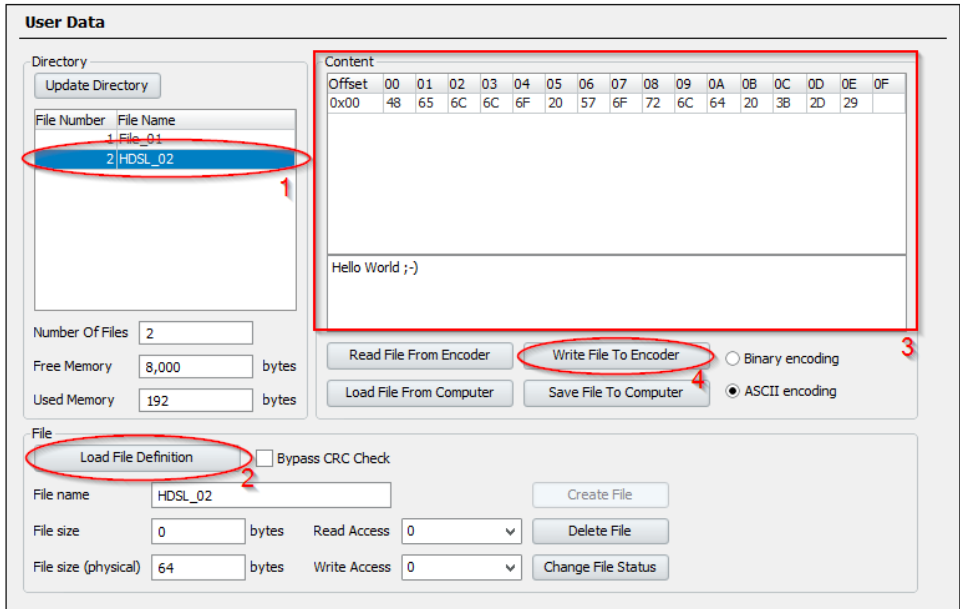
User Data

Directory

Update Directory

| File Number | File Name |
|---|---|
| 1 | File_01 |
| 2 | HDSL_02 |

1

Number Of Files 2

Free Memory 8,000 bytes

Used Memory 192 bytes

Content

| Offset | 00 | 01 | 02 | 03 | 04 | 05 | 06 | 07 | 08 | 09 | 0A | 0B | 0C | 0D | 0E | 0F |
|---|---|---|---|---|---|---|---|---|---|---|---|---|---|---|---|---|
| 0x00 | 48 | 65 | 6C | 6C | 6F | 20 | 57 | 6F | 72 | 6C | 64 | 20 | 3B | 2D | 29 | |

Hello World ;-)

3

Read File From Encoder

Write File To Encoder

Binary encoding

4

Load File From Computer

Save File To Computer

ASCII encoding

File

Load File Definition

Bypass CRC Check

2

File name HDSL_02

Create File

File size 0 bytes

Read Access 0

Delete File

File size (physical) 64 bytes

Write Access 0

Change File Status